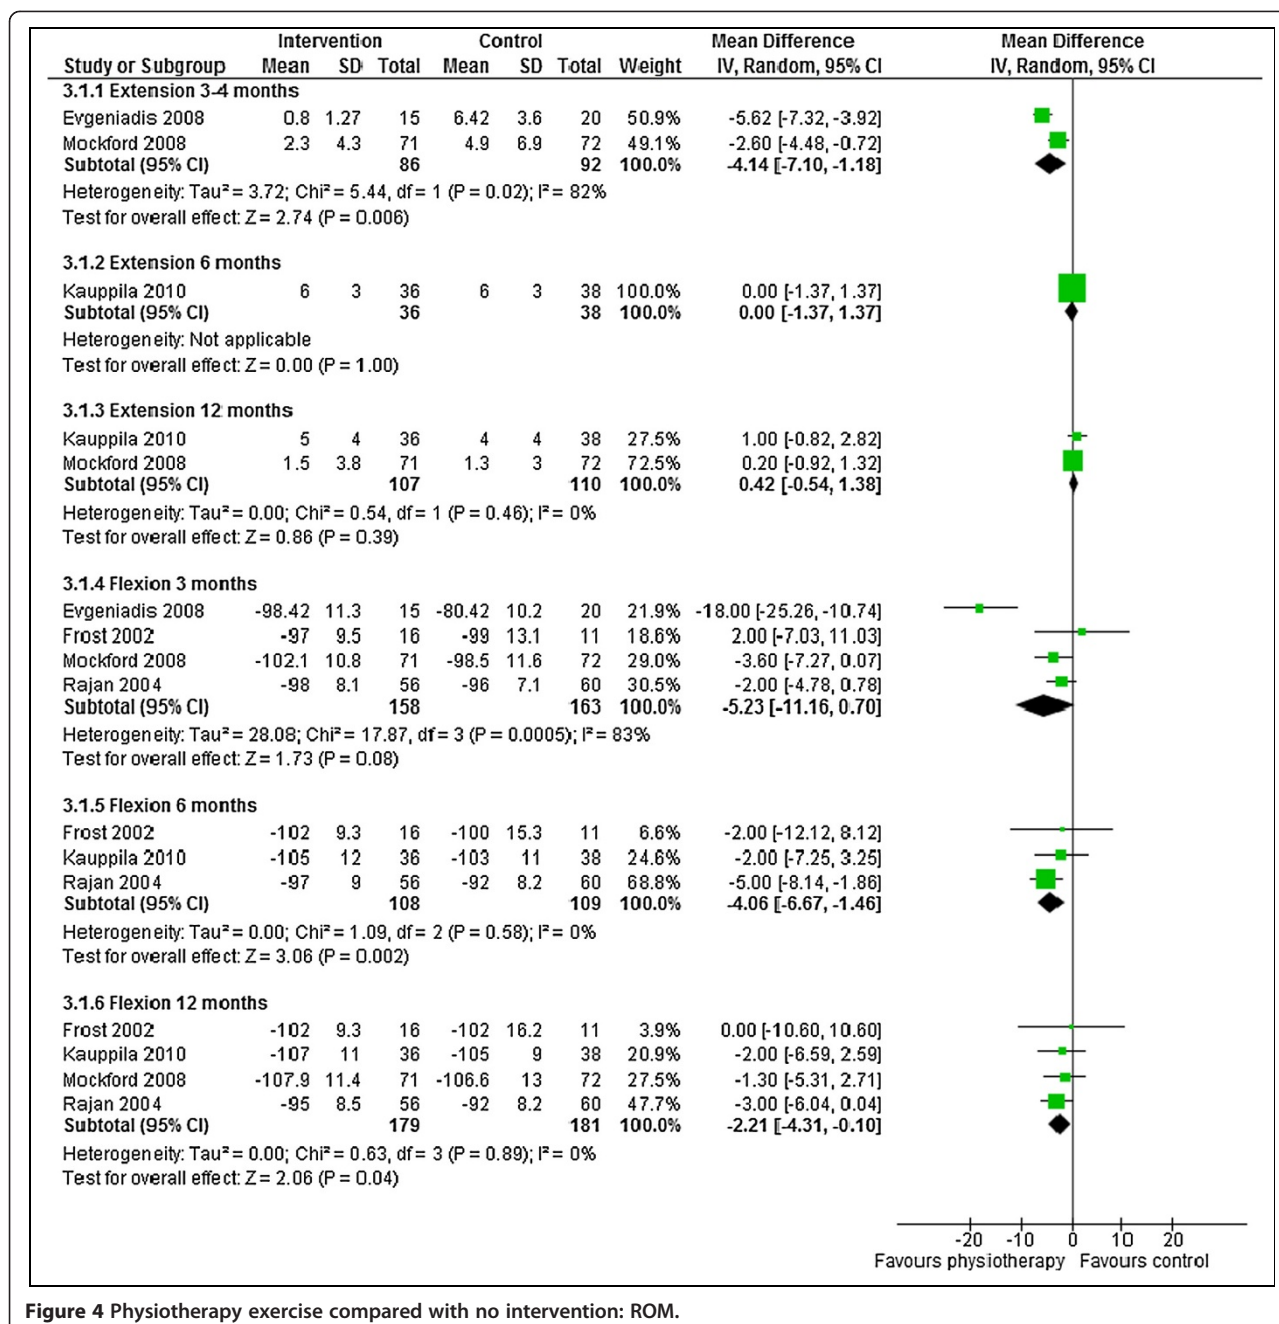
| Study or Subgroup | Intervention Mean | SD | Total | Control Mean | SD | Total | Weight | Mean Difference IV, Random, 95% CI | Mean Difference IV, Random, 95% CI |
|---|---|---|---|---|---|---|---|---|---|
| 3.1.1 Extension 3-4 months | | | | | | | | | |
| Evgeniadis 2008 | 0.8 | 1.27 | 15 | 6.42 | 3.6 | 20 | 50.9% | -5.62 [-7.32, -3.92] | |
| Mockford 2008 | 2.3 | 4.3 | 71 | 4.9 | 6.9 | 72 | 49.1% | -2.60 [-4.48, -0.72] | |
| Subtotal (95% CI) | | | 86 | | | 92 | 100.0% | -4.14 [-7.10, -1.18] | |
| Heterogeneity: Tau² = 3.72; Chi² = 5.44, df = 1 (P = 0.02); I² = 82% | | | | | | | | | |
| Test for overall effect: Z = 2.74 (P = 0.006) | | | | | | | | | |
| 3.1.2 Extension 6 months | | | | | | | | | |
| Kauppila 2010 | 6 | 3 | 36 | 6 | 3 | 38 | 100.0% | 0.00 [-1.37, 1.37] | |
| Subtotal (95% CI) | | | 36 | | | 38 | 100.0% | 0.00 [-1.37, 1.37] | |
| Heterogeneity: Not applicable | | | | | | | | | |
| Test for overall effect: Z = 0.00 (P = 1.00) | | | | | | | | | |
| 3.1.3 Extension 12 months | | | | | | | | | |
| Kauppila 2010 | 5 | 4 | 36 | 4 | 4 | 38 | 27.5% | 1.00 [-0.82, 2.82] | |
| Mockford 2008 | 1.5 | 3.8 | 71 | 1.3 | 3 | 72 | 72.5% | 0.20 [-0.92, 1.32] | |
| Subtotal (95% CI) | | | 107 | | | 110 | 100.0% | 0.42 [-0.54, 1.38] | |
| Heterogeneity: Tau² = 0.00; Chi² = 0.54, df = 1 (P = 0.46); I² = 0% | | | | | | | | | |
| Test for overall effect: Z = 0.86 (P = 0.39) | | | | | | | | | |
| 3.1.4 Flexion 3 months | | | | | | | | | |
| Evgeniadis 2008 | -98.42 | 11.3 | 15 | -80.42 | 10.2 | 20 | 21.9% | -18.00 [-25.26, -10.74] | |
| Frost 2002 | -97 | 9.5 | 16 | -99 | 13.1 | 11 | 18.6% | 2.00 [-7.03, 11.03] | |
| Mockford 2008 | -102.1 | 10.8 | 71 | -98.5 | 11.6 | 72 | 29.0% | -3.60 [-7.27, 0.07] | |
| Rajan 2004 | -98 | 8.1 | 56 | -96 | 7.1 | 60 | 30.5% | -2.00 [-4.78, 0.78] | |
| Subtotal (95% CI) | | | 158 | | | 163 | 100.0% | -5.23 [-11.16, 0.70] | |
| Heterogeneity: Tau² = 28.08; Chi² = 17.87, df = 3 (P = 0.0005); I² = 83% | | | | | | | | | |
| Test for overall effect: Z = 1.73 (P = 0.08) | | | | | | | | | |
| 3.1.5 Flexion 6 months | | | | | | | | | |
| Frost 2002 | -102 | 9.3 | 16 | -100 | 15.3 | 11 | 6.6% | -2.00 [-12.12, 8.12] | |
| Kauppila 2010 | -105 | 12 | 36 | -103 | 11 | 38 | 24.6% | -2.00 [-7.25, 3.25] | |
| Rajan 2004 | -97 | 9 | 56 | -92 | 8.2 | 60 | 68.8% | -5.00 [-8.14, -1.86] | |
| Subtotal (95% CI) | | | 108 | | | 109 | 100.0% | -4.06 [-6.67, -1.46] | |
| Heterogeneity: Tau² = 0.00; Chi² = 1.09, df = 2 (P = 0.58); I² = 0% | | | | | | | | | |
| Test for overall effect: Z = 3.06 (P = 0.002) | | | | | | | | | |
| 3.1.6 Flexion 12 months | | | | | | | | | |
| Frost 2002 | -102 | 9.3 | 16 | -102 | 16.2 | 11 | 3.9% | 0.00 [-10.60, 10.60] | |
| Kauppila 2010 | -107 | 11 | 36 | -105 | 9 | 38 | 20.9% | -2.00 [-6.59, 2.59] | |
| Mockford 2008 | -107.9 | 11.4 | 71 | -106.6 | 13 | 72 | 27.5% | -1.30 [-5.31, 2.71] | |
| Rajan 2004 | -95 | 8.5 | 56 | -92 | 8.2 | 60 | 47.7% | -3.00 [-6.04, 0.04] | |
| Subtotal (95% CI) | | | 179 | | | 181 | 100.0% | -2.21 [-4.31, -0.10] | |
| Heterogeneity: Tau² = 0.00; Chi² = 0.63, df = 3 (P = 0.89); I² = 0% | | | | | | | | | |
| Test for overall effect: Z = 2.06 (P = 0.04) | | | | | | | | | |

-20 -10 0 10 20
Favours physiotherapy Favours control

**Figure 4** Physiotherapy exercise compared with no intervention: ROM.